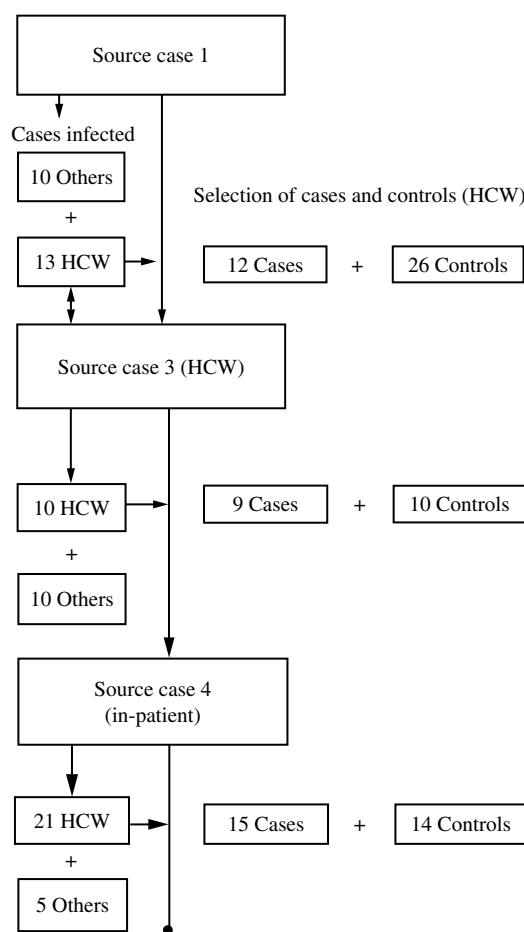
Source case 1

Cases infected

10 Others

+

13 HCW

Selection of cases and controls (HCW)

12 Cases + 26 Controls

Source case 3 (HCW)

10 HCW

9 Cases + 10 Controls

+

10 Others

Source case 4 (in-patient)

21 HCW

15 Cases + 14 Controls

+

5 Others